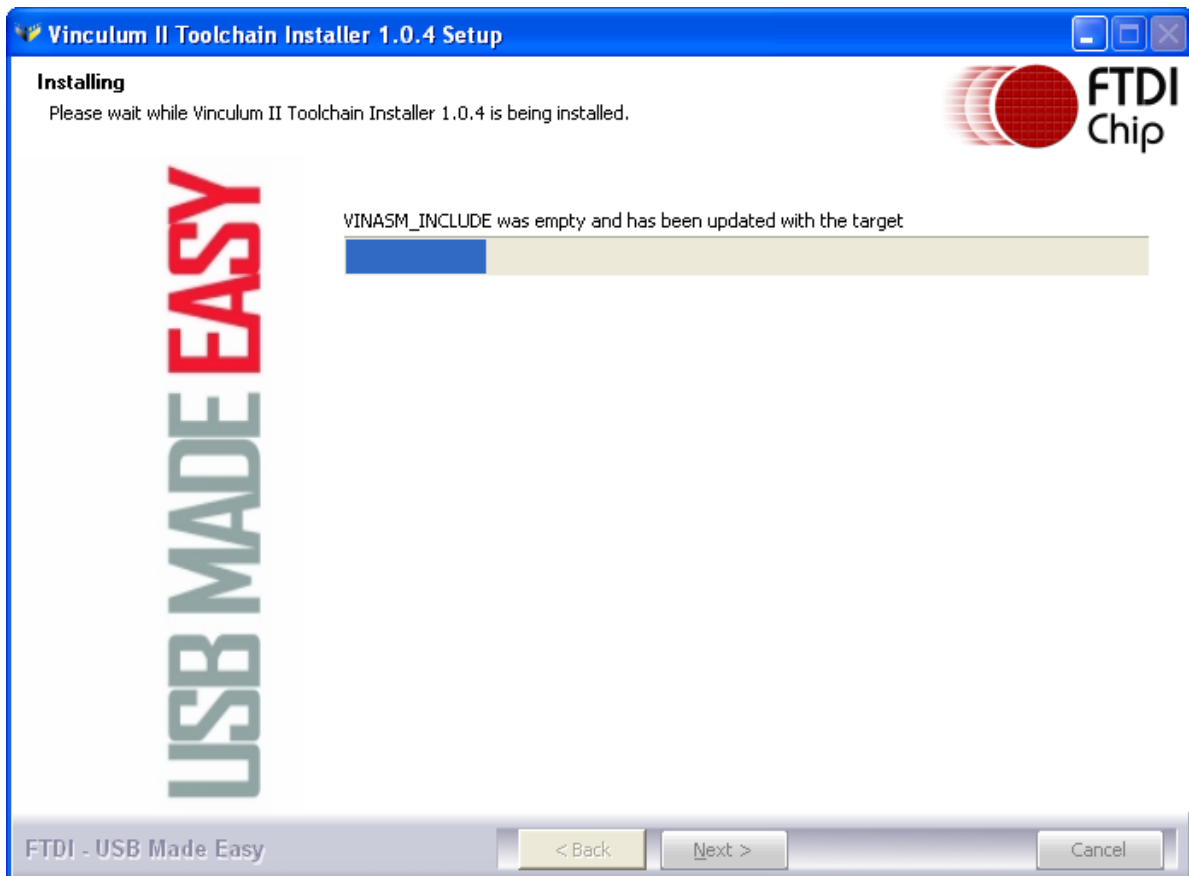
Vinculum II Toolchain Installer 1.0.4 Setup

Installing

Please wait while Vinculum II Toolchain Installer 1.0.4 is being installed.

FTDI Chip

USB MADE EASY

VINASM_INCLUDE was empty and has been updated with the target

FTDI - USB Made Easy

< Back

Next >

Cancel